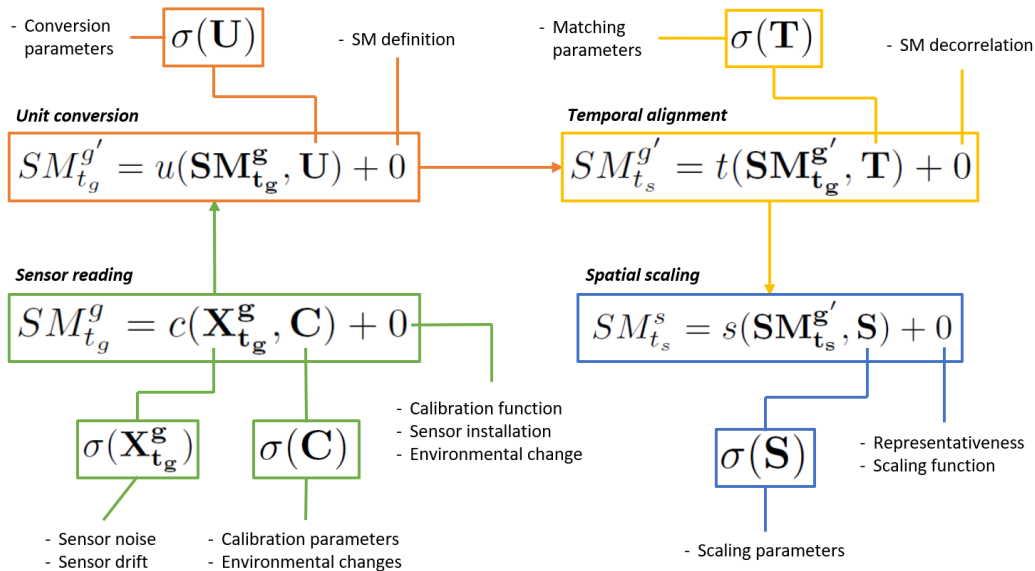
- Conversion parameters

$\sigma(\mathbf{U})$

- SM definition

- Matching parameters

$\sigma(\mathbf{T})$

- SM decorrelation

*Unit conversion*

$SM_{t_g}^{g'} = u(\mathbf{SM_{t_g}^{g}}, \mathbf{U}) + 0$

*Temporal alignment*

$SM_{t_s}^{g'} = t(\mathbf{SM_{t_g}^{g'}}, \mathbf{T}) + 0$

*Sensor reading*

$SM_{t_g}^{g} = c(\mathbf{X_{t_g}^{g}}, \mathbf{C}) + 0$

*Spatial scaling*

$SM_{t_s}^{s} = s(\mathbf{SM_{t_s}^{g'}}, \mathbf{S}) + 0$

- Calibration function
- Sensor installation
- Environmental change

$\sigma(\mathbf{X_{t_g}^{g}})$

$\sigma(\mathbf{C})$

$\sigma(\mathbf{S})$

- Representativeness
- Scaling function

- Sensor noise
- Sensor drift

- Calibration parameters
- Environmental changes

- Scaling parameters